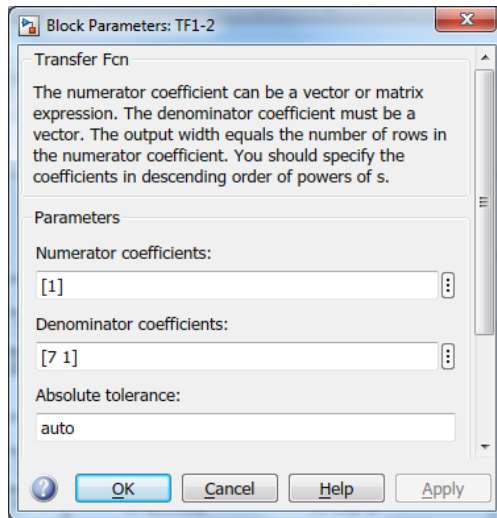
Block Parameters: TF1-2

Transfer Fcn

The numerator coefficient can be a vector or matrix expression. The denominator coefficient must be a vector. The output width equals the number of rows in the numerator coefficient. You should specify the coefficients in descending order of powers of s.

Parameters

Numerator coefficients:

[1]

Denominator coefficients:

[7 1]

Absolute tolerance:

auto

OK Cancel Help Apply